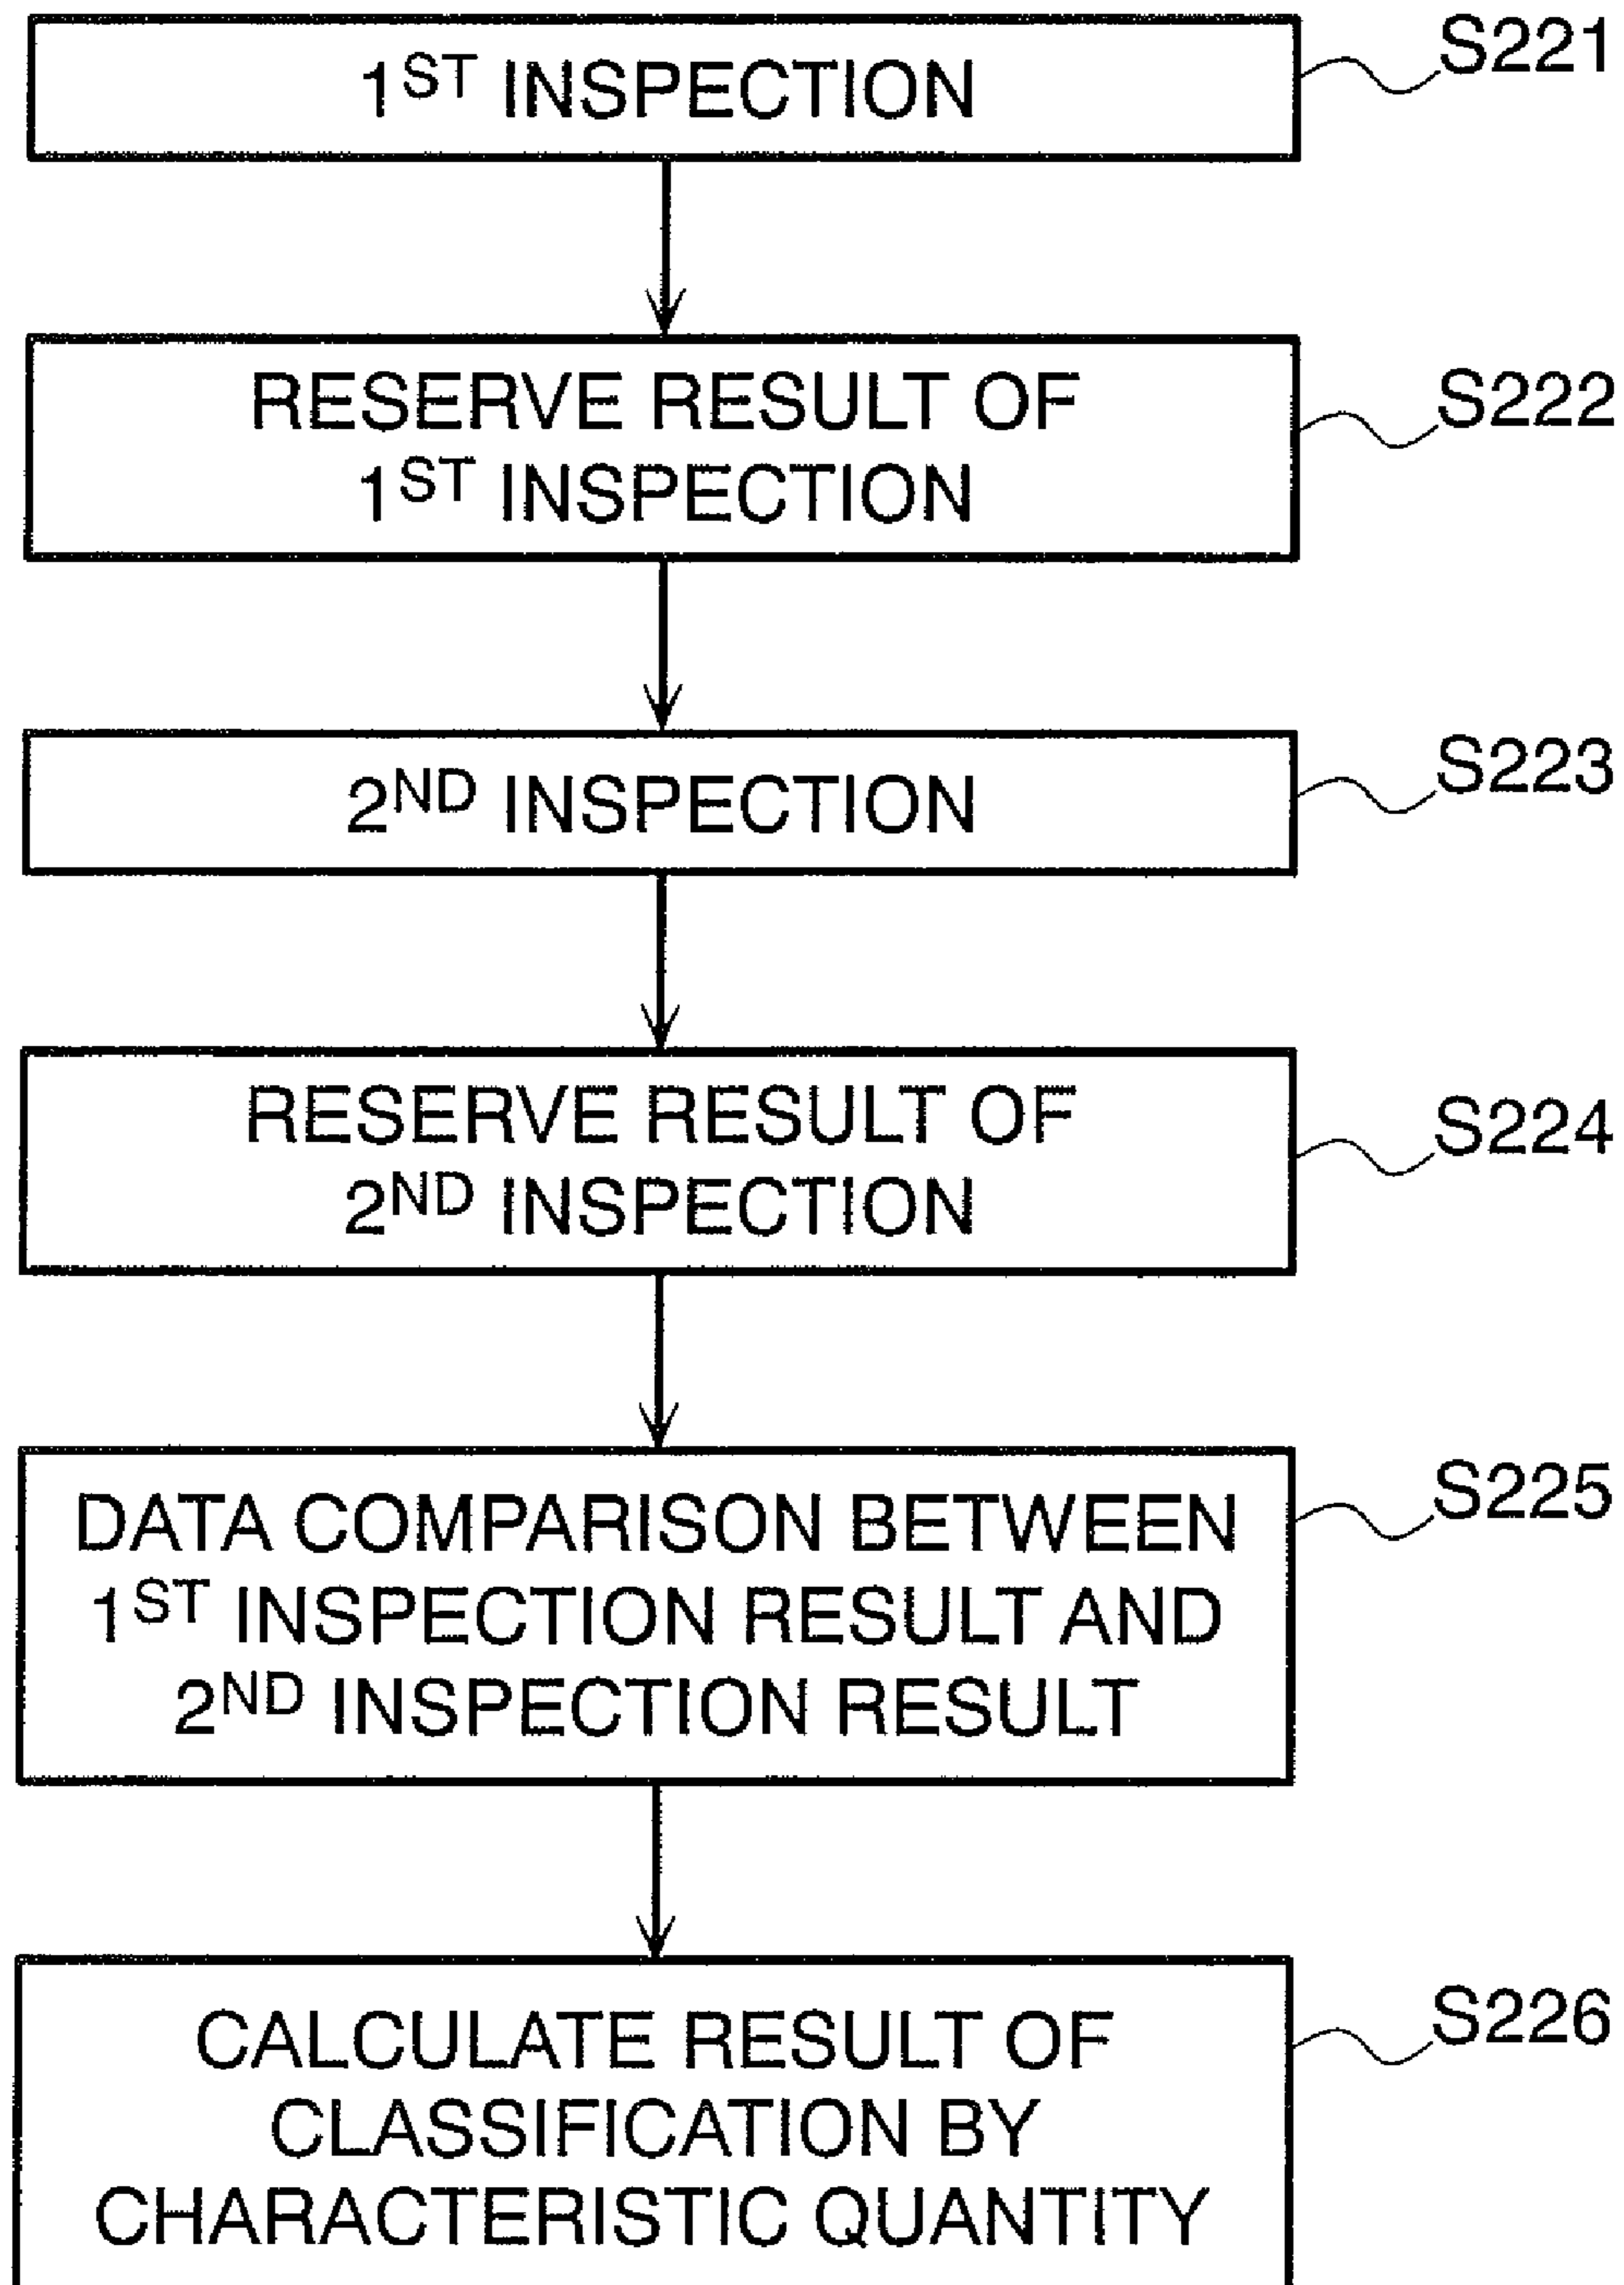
$1^{ST}$ INSPECTION

S221

RESERVE RESULT OF $1^{ST}$ INSPECTION

S222

$2^{ND}$ INSPECTION

S223

RESERVE RESULT OF $2^{ND}$ INSPECTION

S224

DATA COMPARISON BETWEEN $1^{ST}$ INSPECTION RESULT AND $2^{ND}$ INSPECTION RESULT

S225

CALCULATE RESULT OF CLASSIFICATION BY CHARACTERISTIC QUANTITY

S226